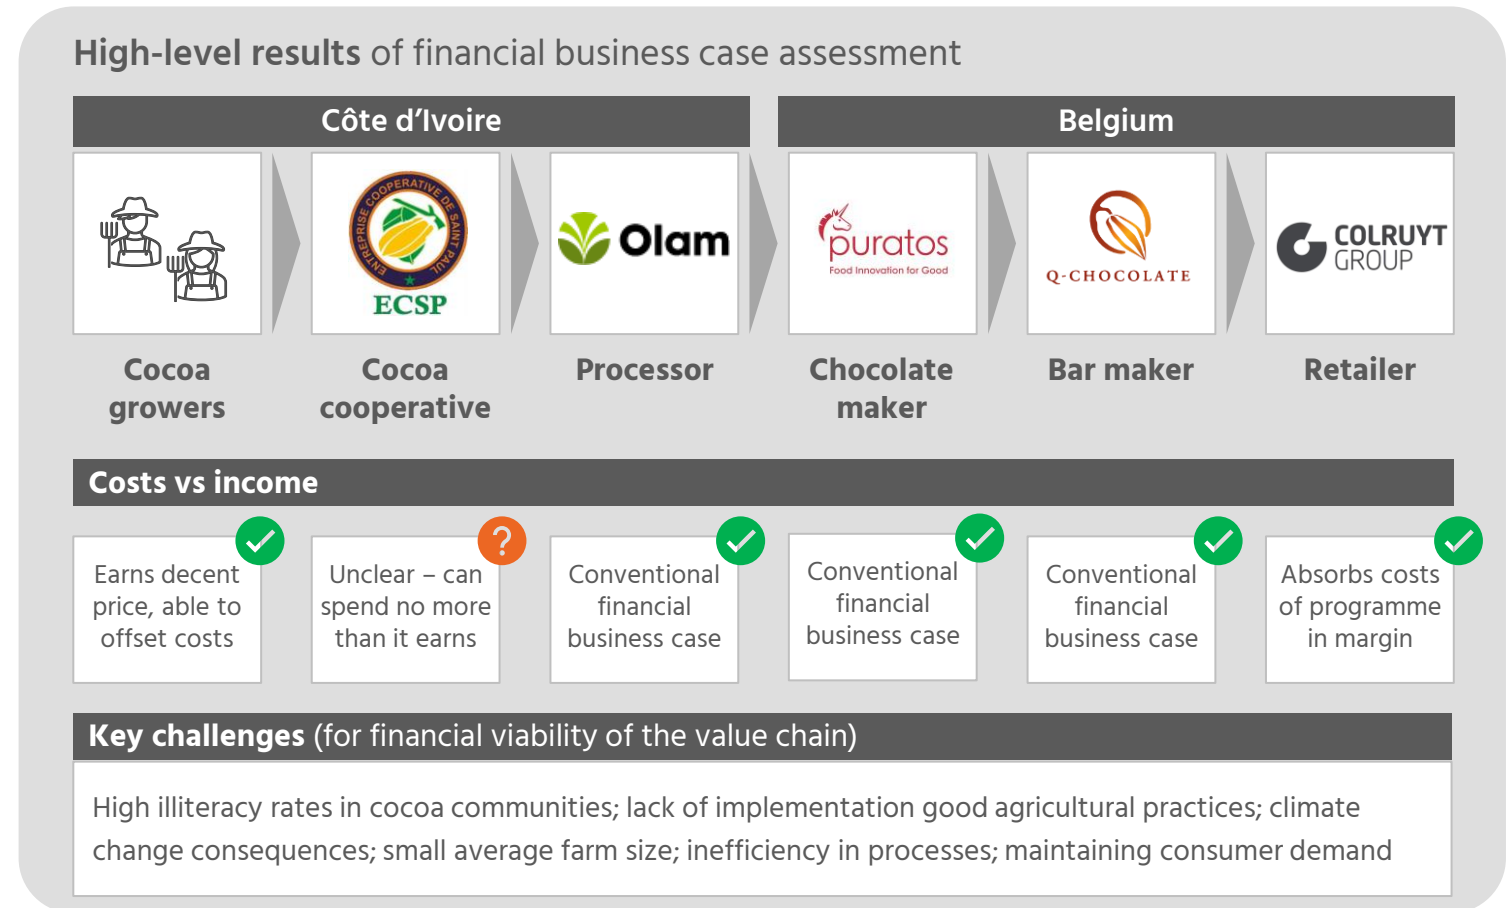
High-level results of financial business case assessment

Côte d'Ivoire

Belgium

ENTREPRISE COOPERATIVE DE SAINT PAUL
ECSP

Olam

puratos
Food Innovation for Good

Q-CHOCOLATE

COLRUYT GROUP

Cocoa growers

Cocoa cooperative

Processor

Chocolate maker

Bar maker

Retailer

Costs vs income

Earns decent price, able to offset costs

?

Unclear – can spend no more than it earns

Conventional financial business case

Conventional financial business case

Conventional financial business case

Absorbs costs of programme in margin

Key challenges (for financial viability of the value chain)

High illiteracy rates in cocoa communities; lack of implementation good agricultural practices; climate change consequences; small average farm size; inefficiency in processes; maintaining consumer demand